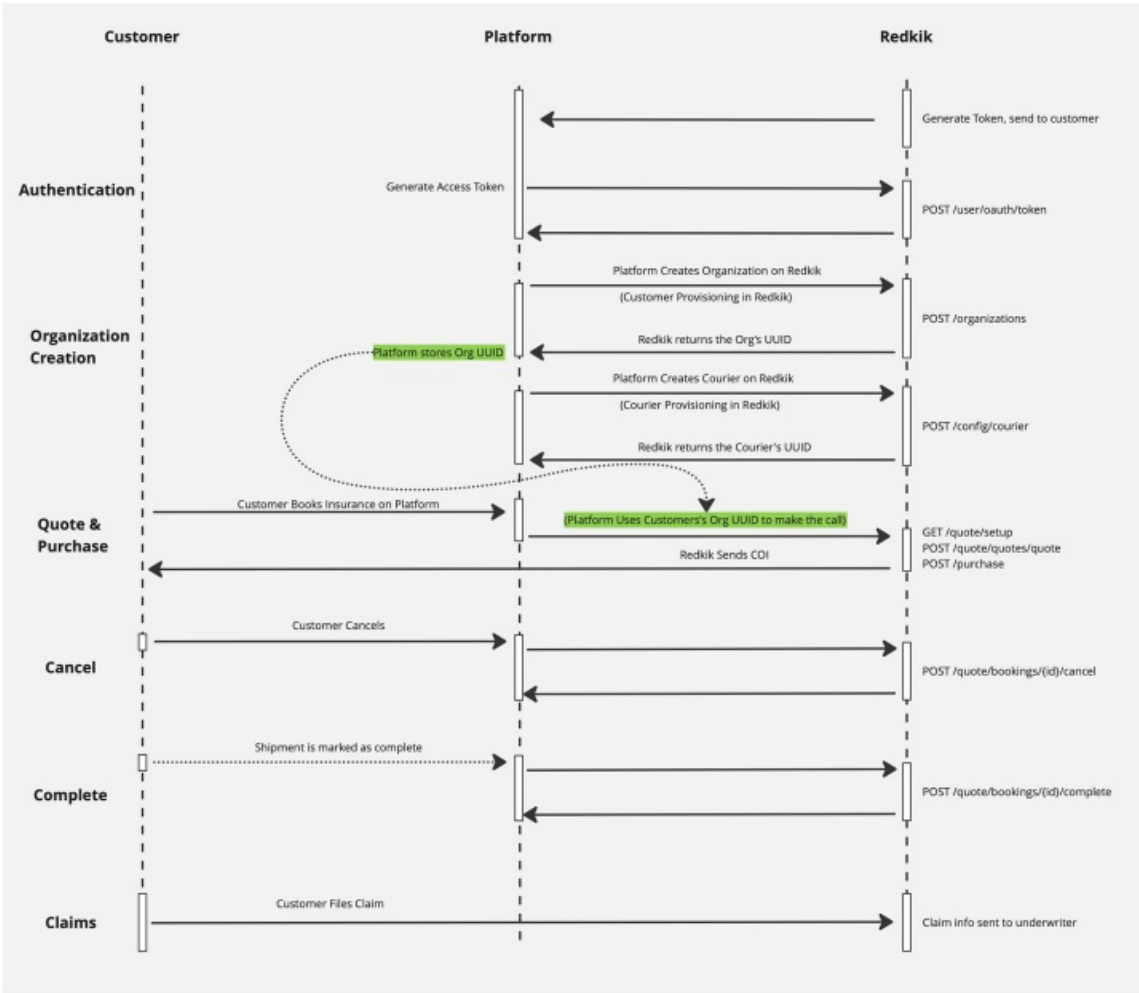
Customer

Platform

Redkik

Generate Token, send to customer

Authentication

Generate Access Token

POST /user/oauth/token

Platform Creates Organization on Redkik

(Customer Provisioning in Redkik)

Organization Creation

POST /organizations

Platform stores Org UUID

Redkik returns the Org's UUID

Platform Creates Courier on Redkik

(Courier Provisioning in Redkik)

POST /config/courier

Redkik returns the Courier's UUID

Customer Books Insurance on Platform

Quote & Purchase

(Platform Uses Customers's Org UUID to make the call)

GET /quote/setup
POST /quote/quotes/quote
POST /purchase

Redkik Sends COI

Customer Cancels

Cancel

POST /quote/bookings/{id}/cancel

Shipment is marked as complete

Complete

POST /quote/bookings/{id}/complete

Customer Files Claim

Claims

Claim info sent to underwriter